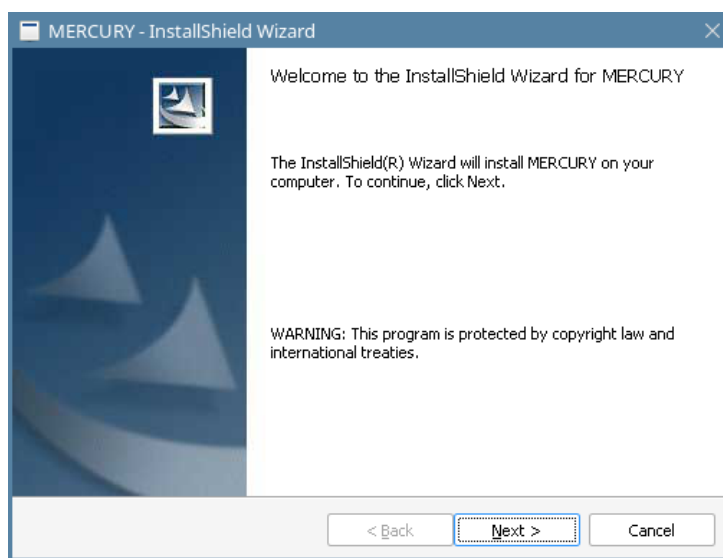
MERCURY - InstallShield Wizard

Welcome to the InstallShield Wizard for MERCURY

The InstallShield(R) Wizard will install MERCURY on your computer. To continue, click Next.

WARNING: This program is protected by copyright law and international treaties.

< Back

Next >

Cancel